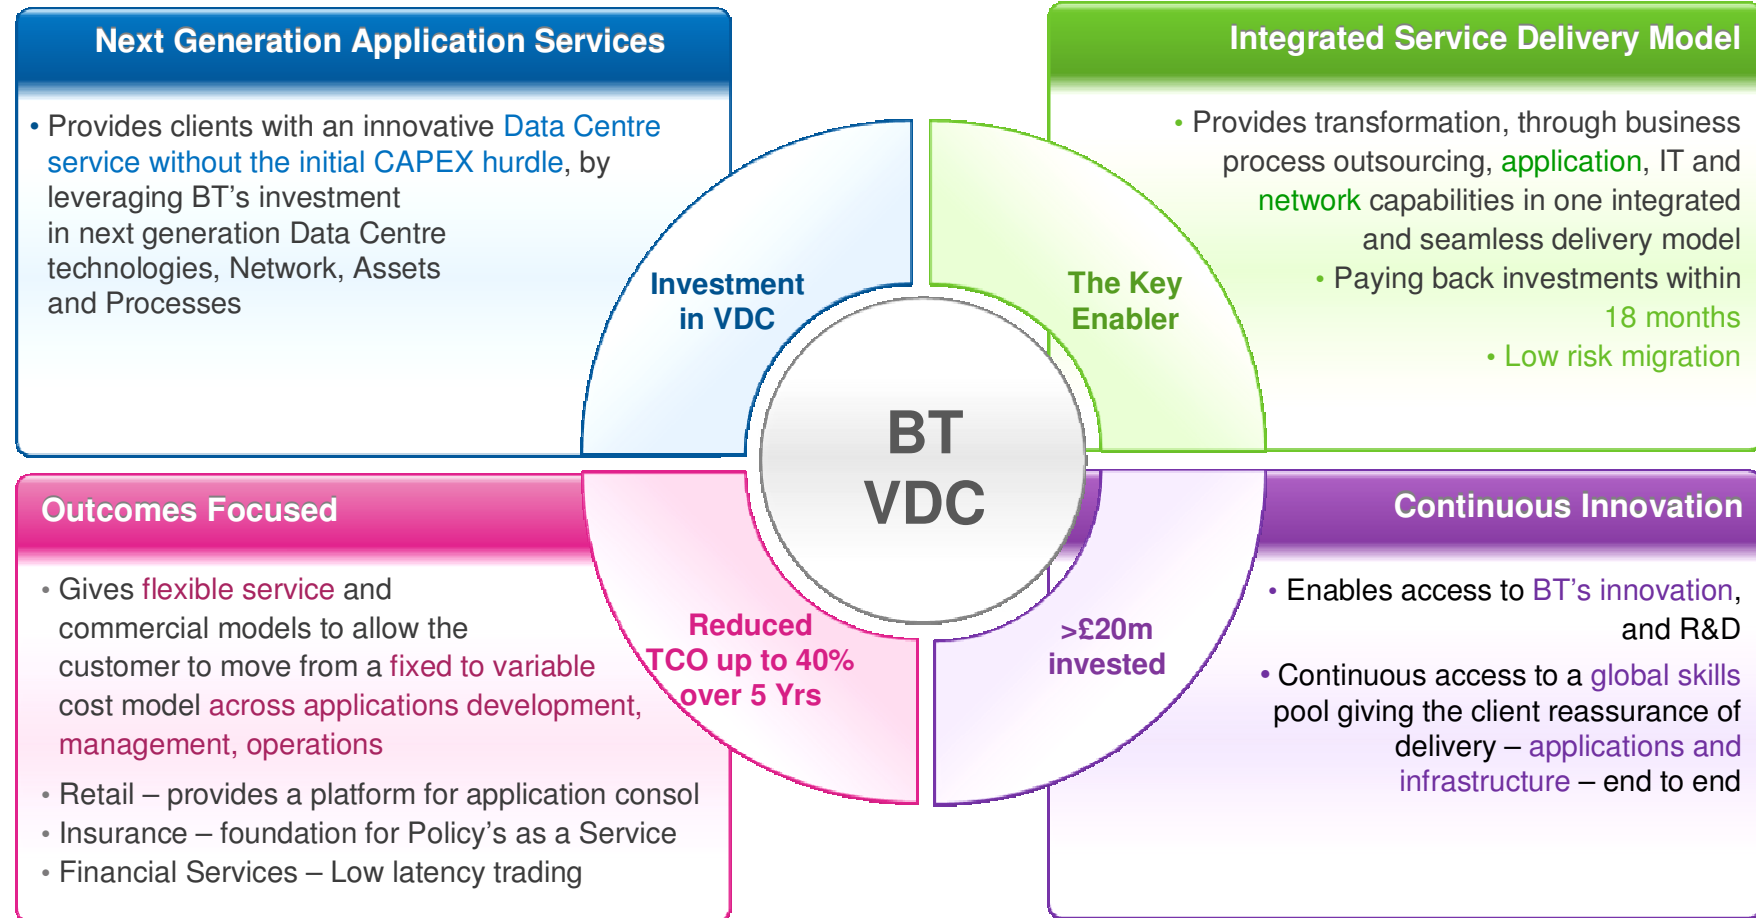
Next Generation Application Services

• Provides clients with an innovative Data Centre service without the initial CAPEX hurdle, by leveraging BT's investment in next generation Data Centre technologies, Network, Assets and Processes

Integrated Service Delivery Model

• Provides transformation, through business process outsourcing, application, IT and network capabilities in one integrated and seamless delivery model
• Paying back investments within 18 months
• Low risk migration

Investment in VDC

The Key Enabler

BT VDC

Reduced TCO up to 40% over 5 Yrs

>£20m invested

Outcomes Focused

• Gives flexible service and commercial models to allow the customer to move from a fixed to variable cost model across applications development, management, operations
• Retail – provides a platform for application consol
• Insurance – foundation for Policy's as a Service
• Financial Services – Low latency trading

Continuous Innovation

• Enables access to BT's innovation, and R&D
• Continuous access to a global skills pool giving the client reassurance of delivery – applications and infrastructure – end to end